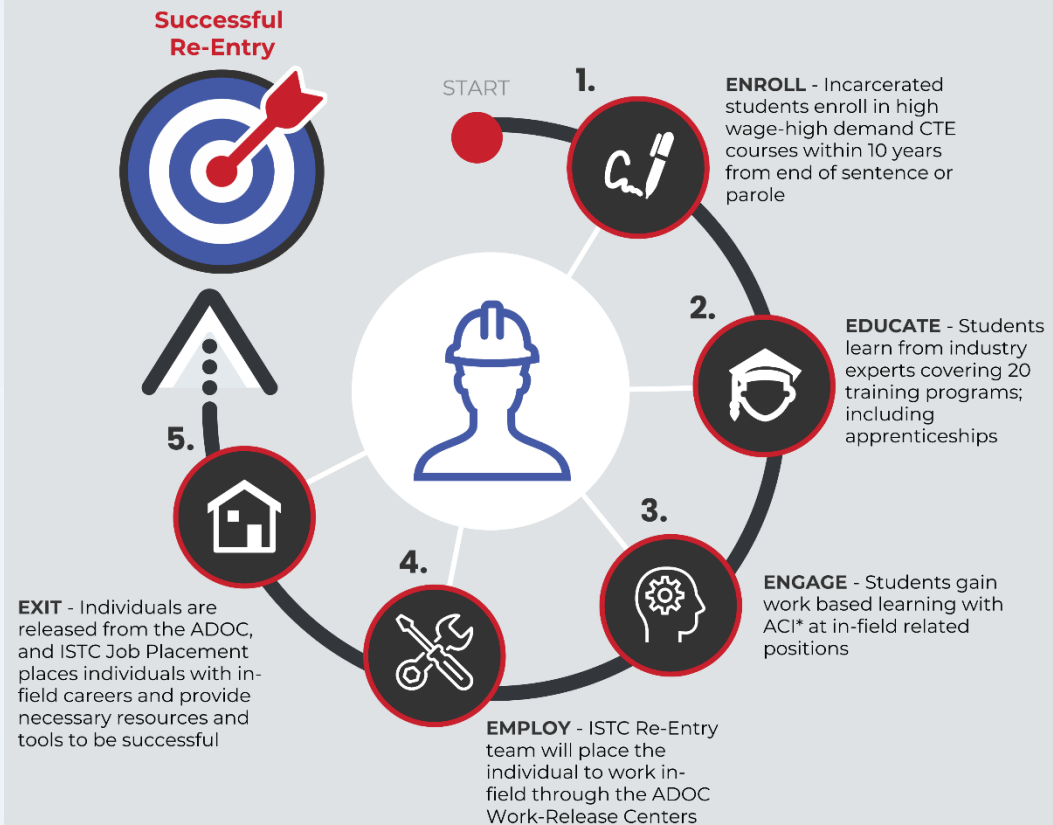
Successful Re-Entry

START

1.

ENROLL - Incarcerated students enroll in high wage-high demand CTE courses within 10 years from end of sentence or parole

2.

EDUCATE - Students learn from industry experts covering 20 training programs; including apprenticeships

3.

ENGAGE - Students gain work based learning with ACI* at in-field related positions

4.

EMPLOY - ISTC Re-Entry team will place the individual to work in-field through the ADOC Work-Release Centers

5.

EXIT - Individuals are released from the ADOC, and ISTC Job Placement places individuals with in-field careers and provide necessary resources and tools to be successful